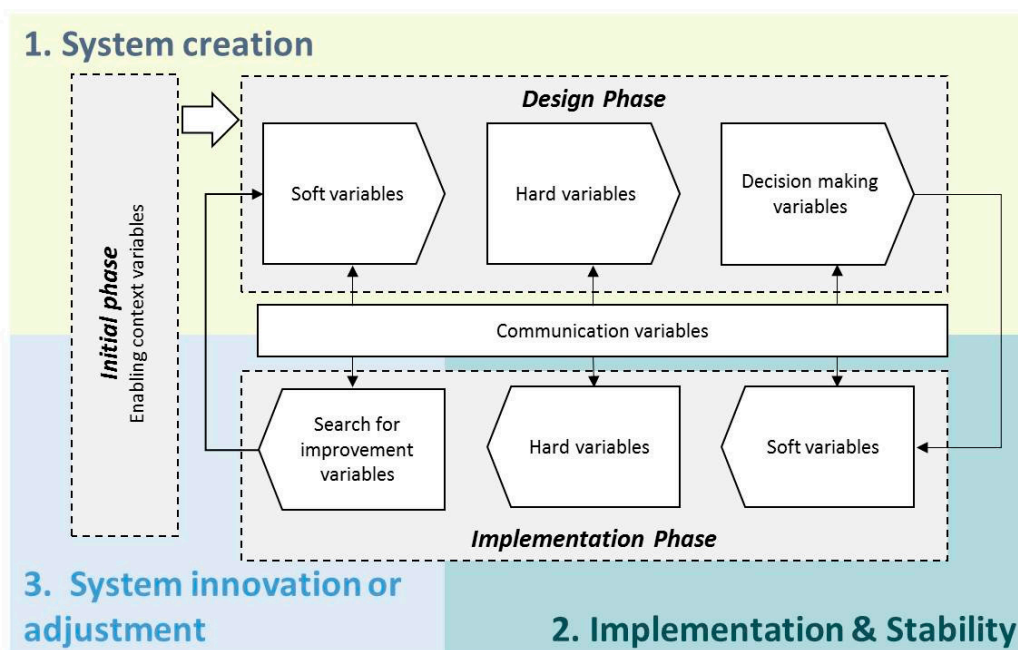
1. System creation

Initial phase
Enabling context variables

Design Phase

Soft variables

Hard variables

Decision making variables

Communication variables

Search for improvement variables

Hard variables

Soft variables

Implementation Phase

3. System innovation or adjustment

2. Implementation & Stability